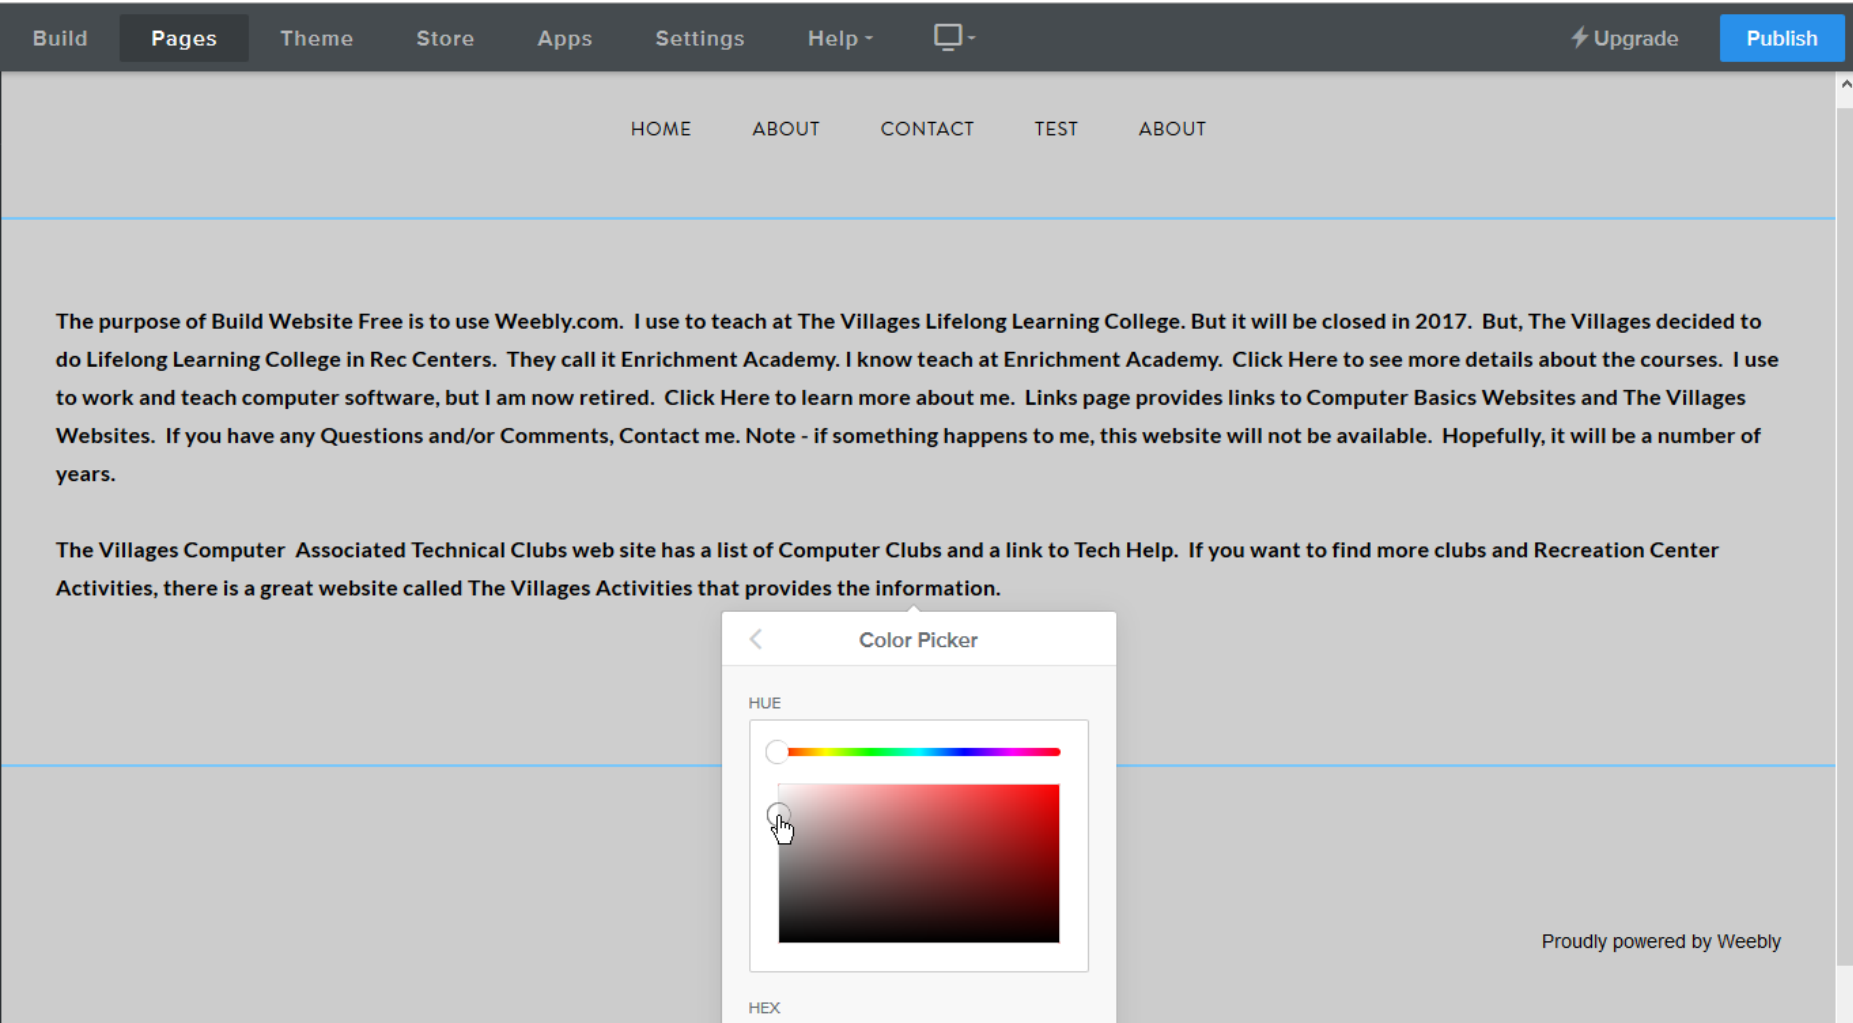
Build Pages Theme Store Apps Settings Help Upgrade Publish

HOME ABOUT CONTACT TEST ABOUT

The purpose of Build Website Free is to use Weebly.com. I use to teach at The Villages Lifelong Learning College. But it will be closed in 2017. But, The Villages decided to do Lifelong Learning College in Rec Centers. They call it Enrichment Academy. I know teach at Enrichment Academy. Click Here to see more details about the courses. I use to work and teach computer software, but I am now retired. Click Here to learn more about me. Links page provides links to Computer Basics Websites and The Villages Websites. If you have any Questions and/or Comments, Contact me. Note - if something happens to me, this website will not be available. Hopefully, it will be a number of years.

The Villages Computer Associated Technical Clubs web site has a list of Computer Clubs and a link to Tech Help. If you want to find more clubs and Recreation Center Activities, there is a great website called The Villages Activities that provides the information.

Color Picker

HUE

HEX

Proudly powered by Weebly